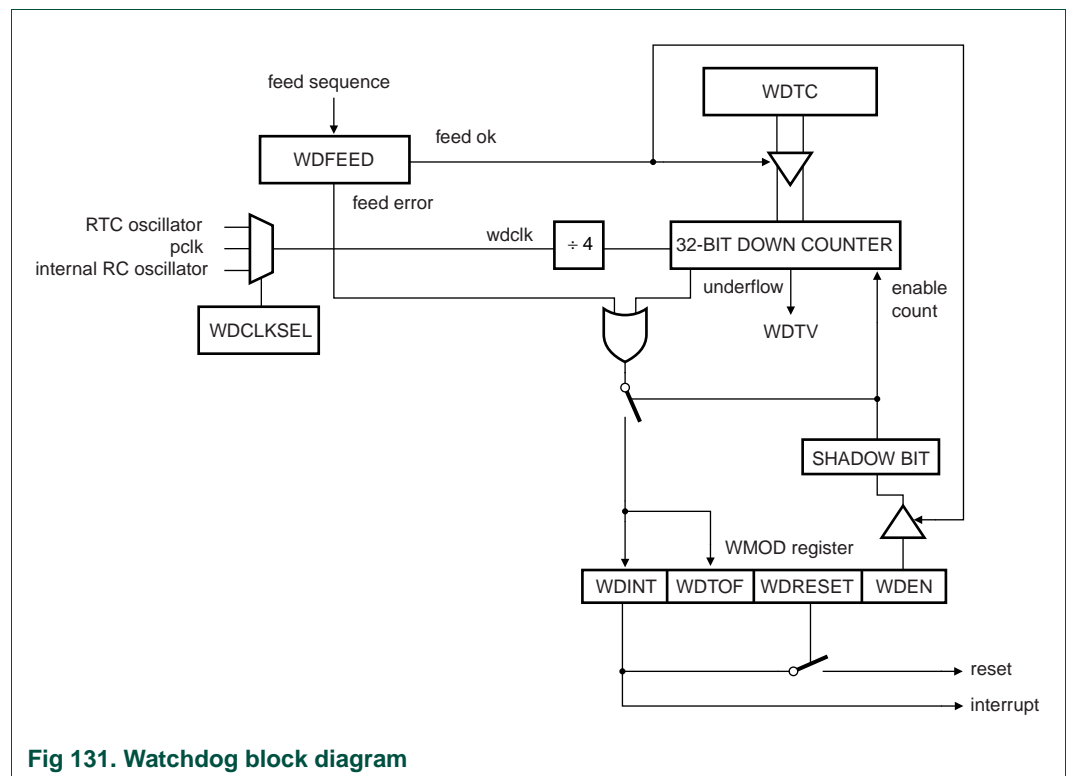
feed sequence

WDTC

feed ok

WDFEED

feed error

RTC oscillator
pclk
internal RC oscillator

wdclk

÷ 4

32-BIT DOWN COUNTER

underflow

enable count

WDCLKSEL

WDTV

SHADOW BIT

WMOD register

| WDINT | WDTOF | WDRESET | WDEN |
|---|---|---|---|

reset

interrupt

Fig 131. Watchdog block diagram